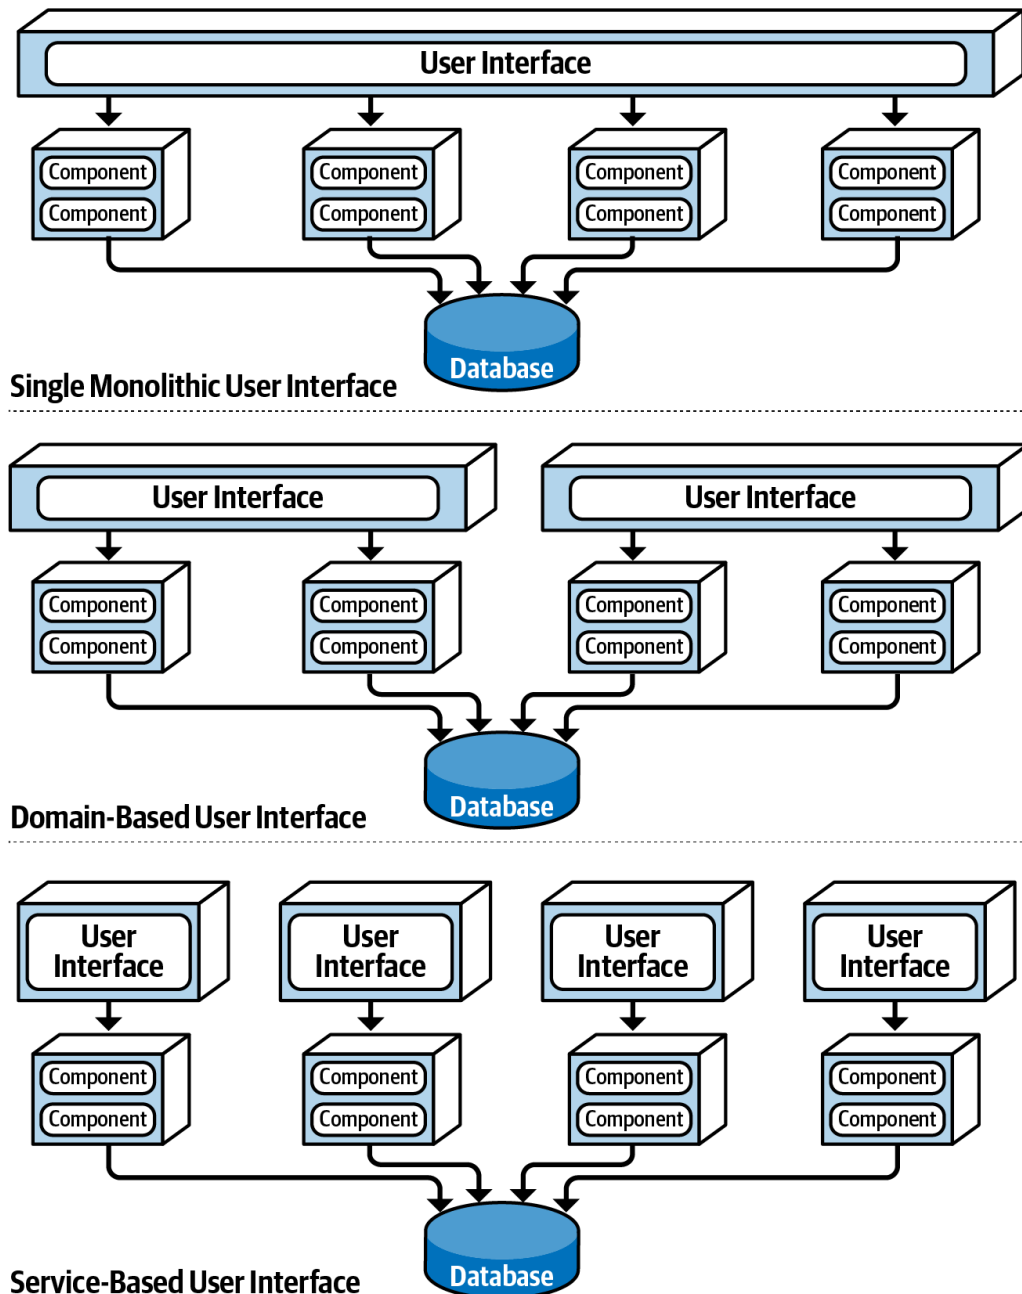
User Interface

Component
Component

Component
Component

Component
Component

Component
Component

Database

Single Monolithic User Interface

User Interface

User Interface

Component
Component

Component
Component

Component
Component

Component
Component

Database

Domain-Based User Interface

User Interface

User Interface

User Interface

User Interface

Component
Component

Component
Component

Component
Component

Component
Component

Database

Service-Based User Interface